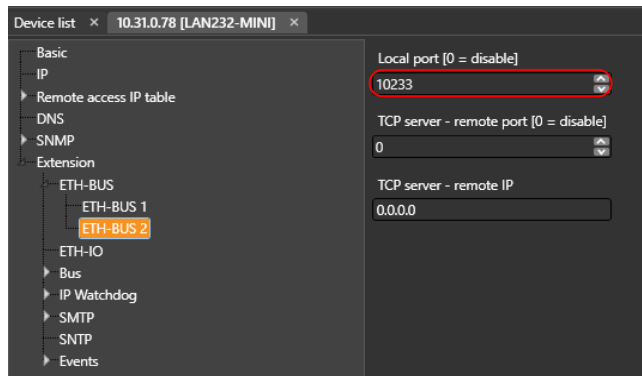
Device list ×   10.31.0.78 [LAN232-MINI] ×

Basic
IP
Remote access IP table
DNS
SNMP
Extension
ETH-BUS
ETH-BUS 1
ETH-BUS 2
ETH-IO
Bus
IP Watchdog
SMTP
SNTP
Events

Local port [0 = disable]
10233
TCP server - remote port [0 = disable]
0
TCP server - remote IP
0.0.0.0